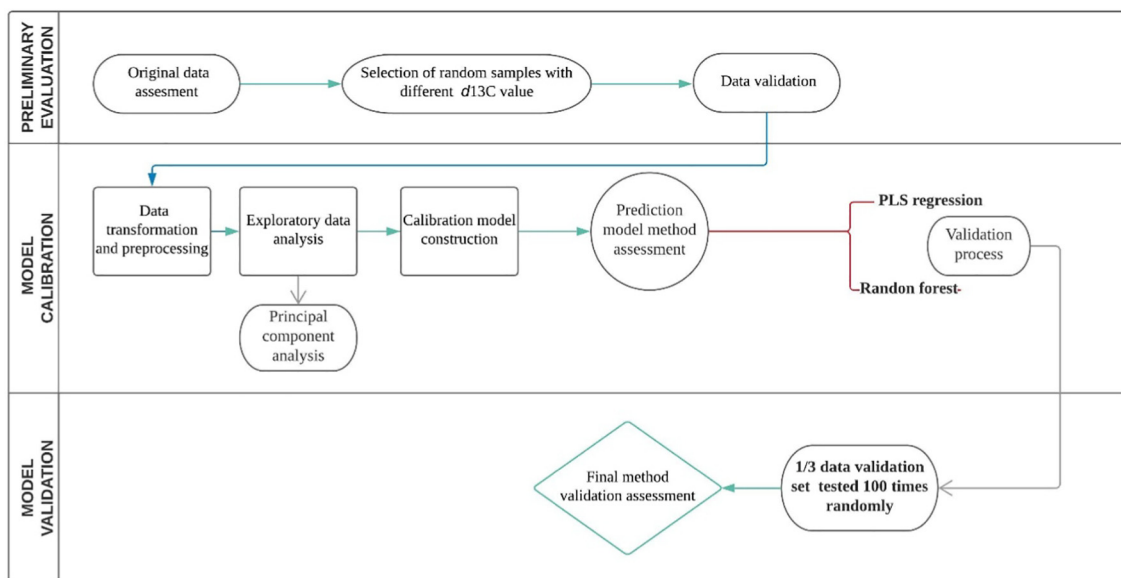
PRELIMINARY EVALUATION

Original data assesment

Selection of random samples with different $d$13C value

Data validation

MODEL CALIBRATION

Data transformation and preprocessing

Exploratory data analysis

Calibration model construction

Prediction model method assessment

PLS regression

Validation process

Randon forest

Principal component analysis

MODEL VALIDATION

Final method validation assessment

1/3 data validation set tested 100 times randomly